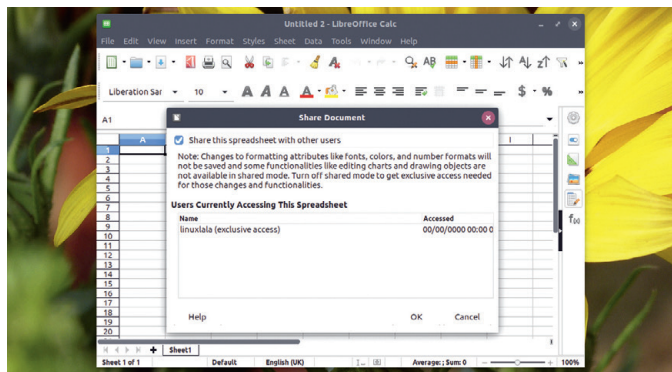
Untitled 2 - LibreOffice Calc

File Edit View Insert Format Styles Sheet Data Tools Window Help

Liberation Sar 10

A1

A

I

1
2
3
4
5
6
7
8
9
10
11
12
13
14
15
16
17
18
19
20

Share Document

Share this spreadsheet with other users

Note: Changes to formatting attributes like fonts, colors, and number formats will not be saved and some functionalities like editing charts and drawing objects are not available in shared mode. Turn off shared mode to get exclusive access needed for those changes and functionalities.

Users Currently Accessing This Spreadsheet

| Name | Accessed |
|---|---|
| linuxlala (exclusive access) | 00/00/0000 00:00 0 |

Help

OK

Cancel

Sheet1

Sheet 1 of 1 Default English (UK) Average: ; Sum: 0 100%